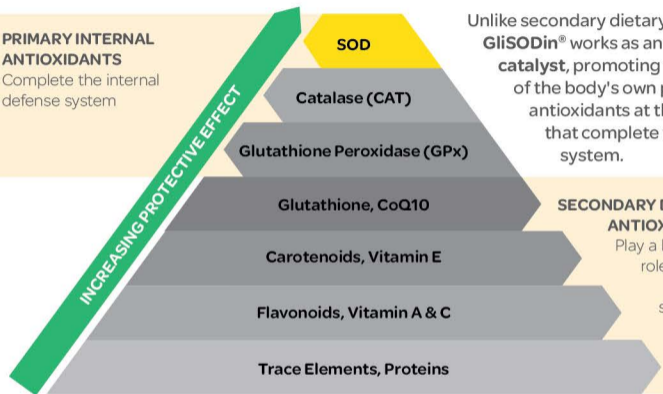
PRIMARY INTERNAL ANTIOXIDANTS
Complete the internal defense system

INCREASING PROTECTIVE EFFECT

SOD

Catalase (CAT)

Glutathione Peroxidase (GPx)

Glutathione, CoQ10

Carotenoids, Vitamin E

Flavonoids, Vitamin A & C

Trace Elements, Proteins

Unlike secondary dietary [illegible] GliSODin® works as an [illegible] catalyst, promoting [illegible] of the body's own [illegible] antioxidants at th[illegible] that complete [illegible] system.

SECONDARY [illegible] ANTIOX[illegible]
Play a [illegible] role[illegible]

S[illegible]